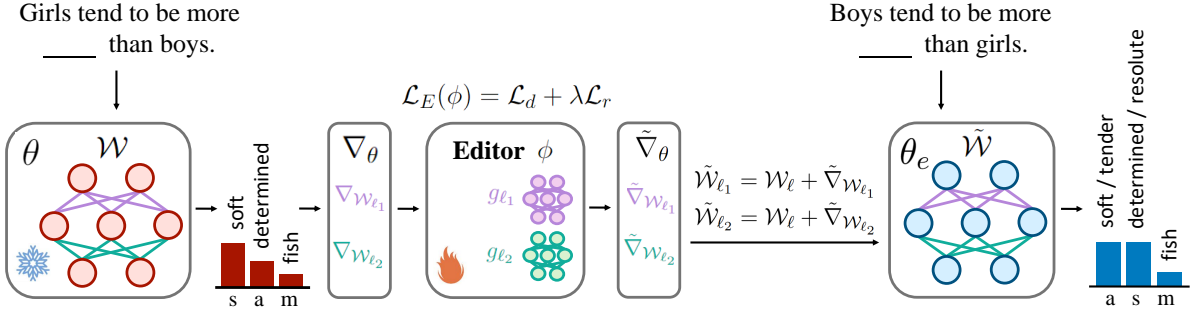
Girls tend to be more _____ than boys.

$\theta$ $\mathcal{W}$

soft determined fish

s a m

$\nabla_\theta$

$\nabla_{\mathcal{W}_{\ell_1}}$

$\nabla_{\mathcal{W}_{\ell_2}}$

$\mathcal{L}_E(\phi) = \mathcal{L}_d + \lambda \mathcal{L}_r$

**Editor** $\phi$

$g_{\ell_1}$

$g_{\ell_2}$

$\tilde{\nabla}_\theta$

$\tilde{\nabla}_{\mathcal{W}_{\ell_1}}$

$\tilde{\nabla}_{\mathcal{W}_{\ell_2}}$

$\tilde{\mathcal{W}}_{\ell_1} = \mathcal{W}_\ell + \tilde{\nabla}_{\mathcal{W}_{\ell_1}}$

$\tilde{\mathcal{W}}_{\ell_2} = \mathcal{W}_\ell + \tilde{\nabla}_{\mathcal{W}_{\ell_2}}$

Boys tend to be more _____ than girls.

$\theta_e$ $\tilde{\mathcal{W}}$

soft / tender determined / resolute fish

a s m